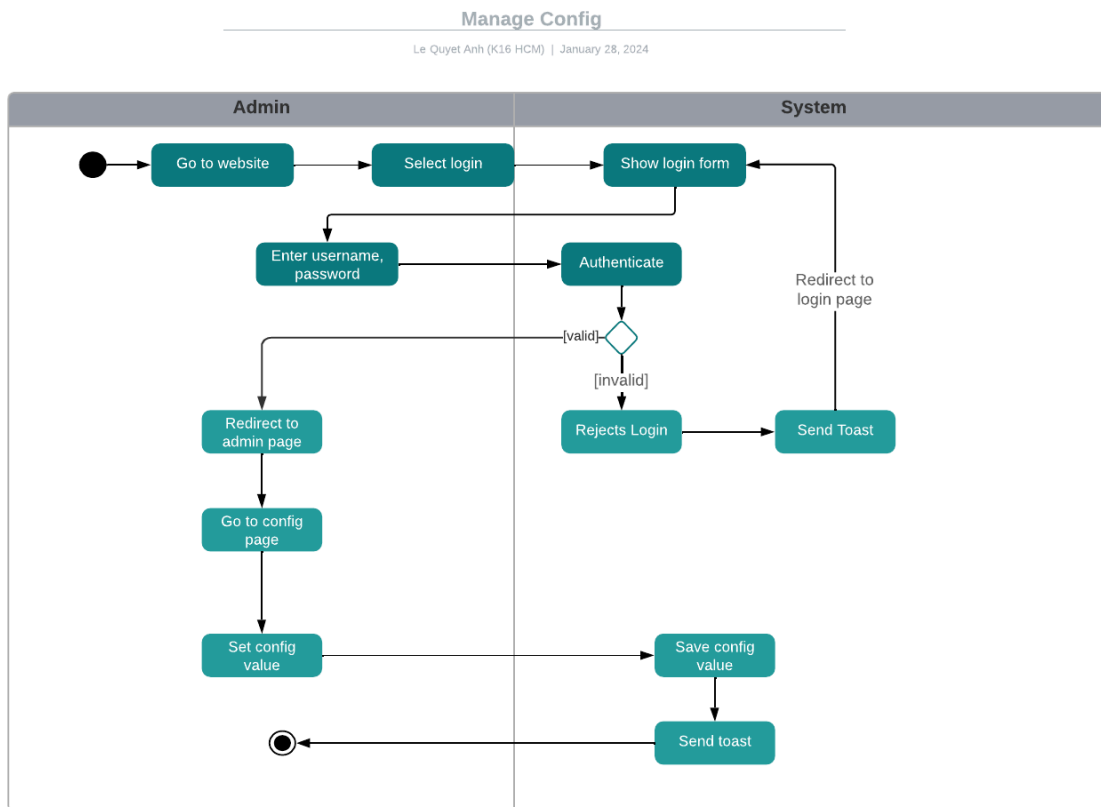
Manage Config

Le Quyet Anh (K16 HCM) | January 28, 2024

| Admin | System |
|---|---|

Go to website

Select login

Show login form

Enter username, password

Authenticate

Redirect to login page

[valid]

[invalid]

Redirect to admin page

Rejects Login

Send Toast

Go to config page

Set config value

Save config value

Send toast